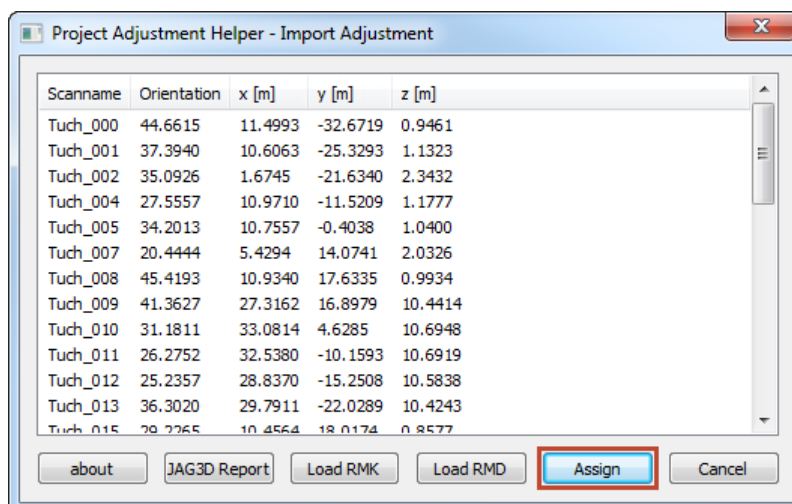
Project Adjustment Helper - Import Adjustment

| Scanname | Orientation | x [m] | y [m] | z [m] |
|---|---|---|---|---|
| Tuch_000 | 44.6615 | 11.4993 | -32.6719 | 0.9461 |
| Tuch_001 | 37.3940 | 10.6063 | -25.3293 | 1.1323 |
| Tuch_002 | 35.0926 | 1.6745 | -21.6340 | 2.3432 |
| Tuch_004 | 27.5557 | 10.9710 | -11.5209 | 1.1777 |
| Tuch_005 | 34.2013 | 10.7557 | -0.4038 | 1.0400 |
| Tuch_007 | 20.4444 | 5.4294 | 14.0741 | 2.0326 |
| Tuch_008 | 45.4193 | 10.9340 | 17.6335 | 0.9934 |
| Tuch_009 | 41.3627 | 27.3162 | 16.8979 | 10.4414 |
| Tuch_010 | 31.1811 | 33.0814 | 4.6285 | 10.6948 |
| Tuch_011 | 26.2752 | 32.5380 | -10.1593 | 10.6919 |
| Tuch_012 | 25.2357 | 28.8370 | -15.2508 | 10.5838 |
| Tuch_013 | 36.3020 | 29.7911 | -22.0289 | 10.4243 |
| Tuch_015 | 29.2265 | 10.4564 | 18.0174 | 0.8577 |

about JAG3D Report Load RMK Load RMD Assign Cancel